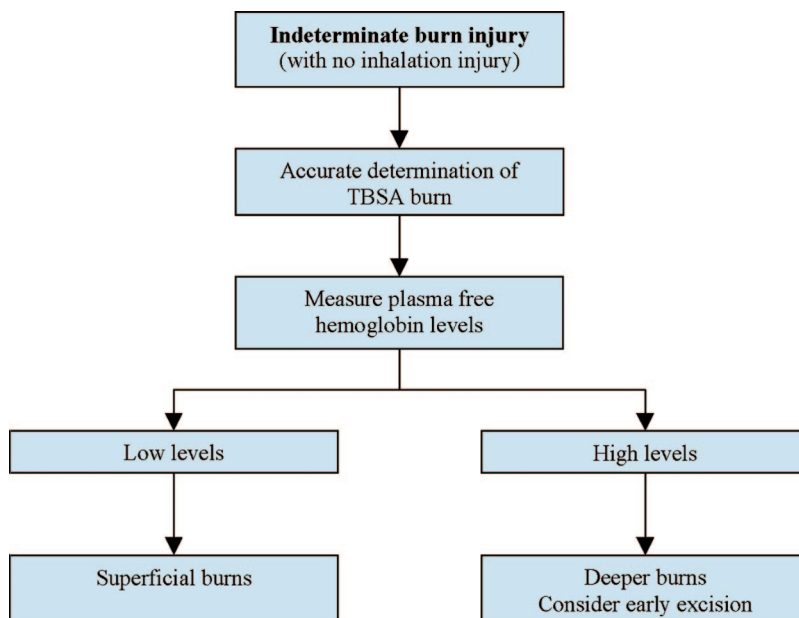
**Indeterminate burn injury**
(with no inhalation injury)

Accurate determination of TBSA burn

Measure plasma free hemoglobin levels

Low levels

High levels

Superficial burns

Deeper burns
Consider early excision